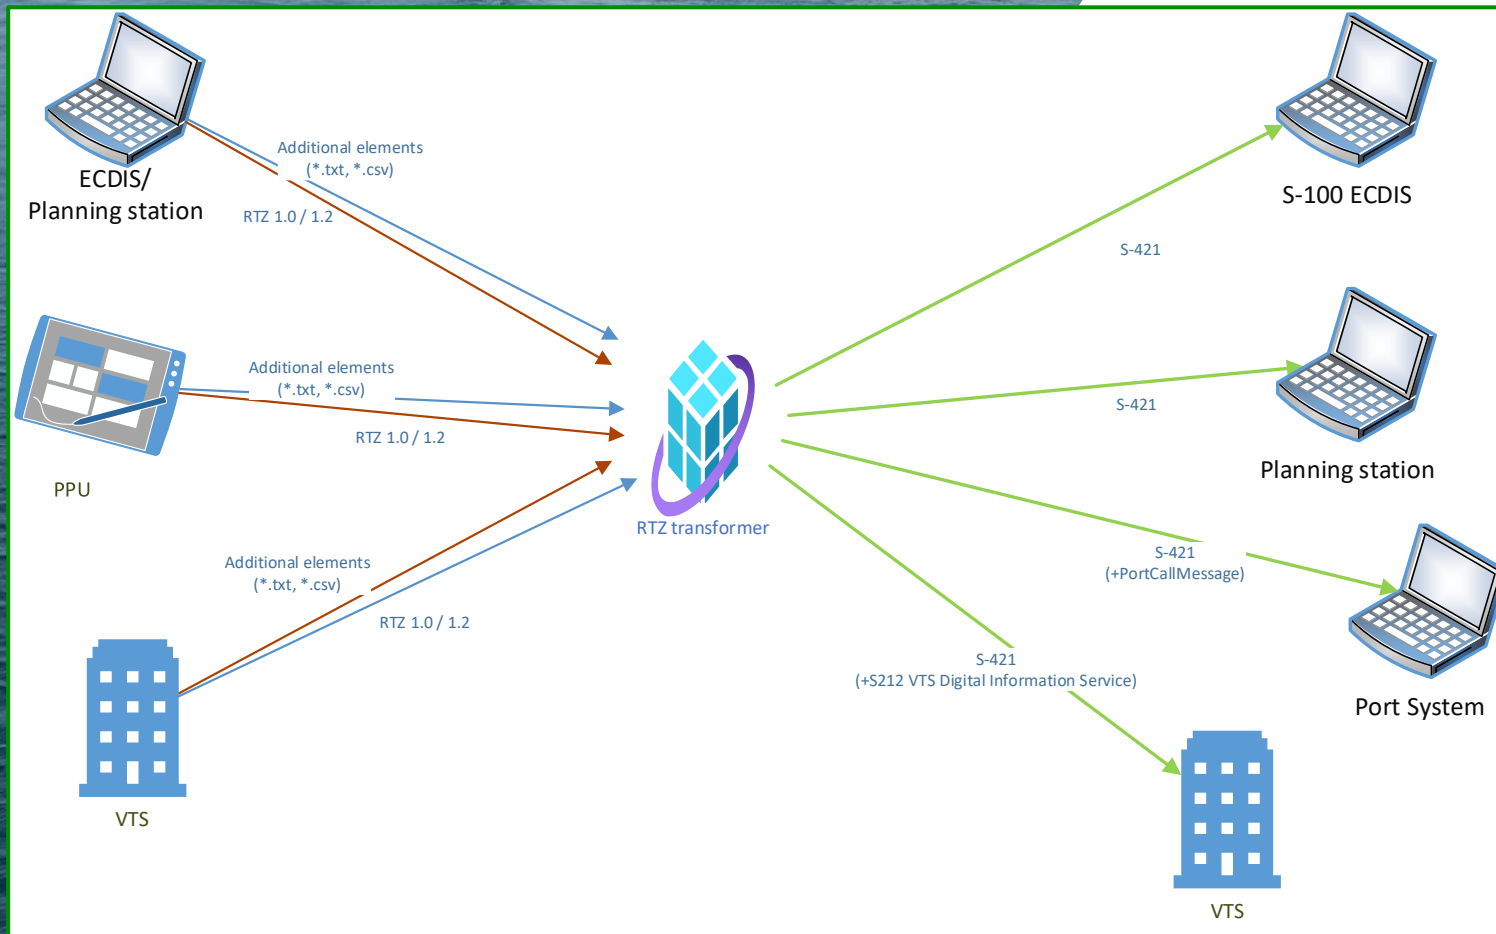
ECDIS/
Planning station

Additional elements
(*.txt, *.csv)

RTZ 1.0 / 1.2

Additional elements
(*.txt, *.csv)

RTZ 1.0 / 1.2

PPU

Additional elements
(*.txt, *.csv)

RTZ 1.0 / 1.2

VTS

RTZ transformer

S-421

S-100 ECDIS

S-421

Planning station

S-421
(+PortCallMessage)

Port System

S-421
(+S212 VTS Digital Information Service)

VTS